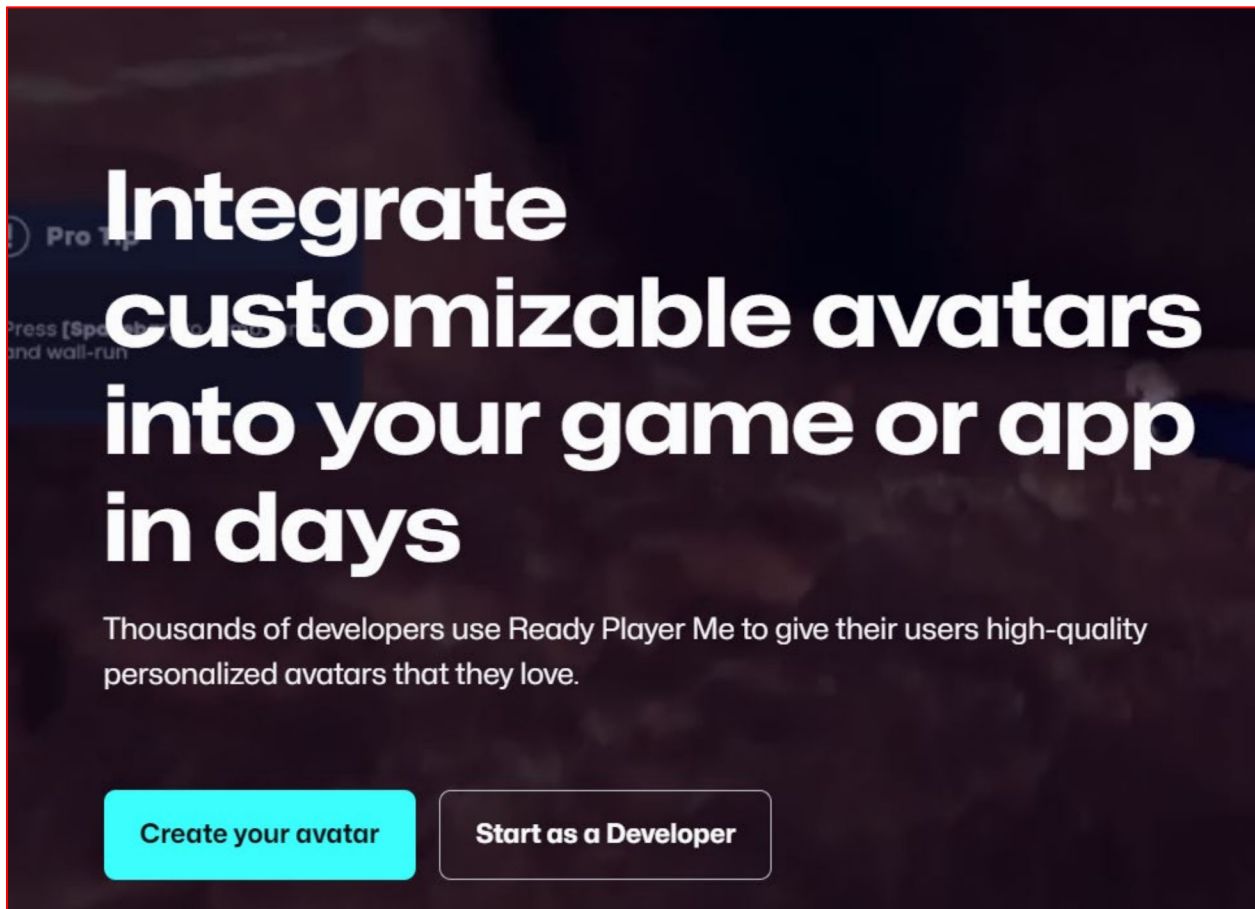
Pro Tip

Press [Spa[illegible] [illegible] and wall-run

Integrate customizable avatars into your game or app in days

Thousands of developers use Ready Player Me to give their users high-quality personalized avatars that they love.

Create your avatar

Start as a Developer